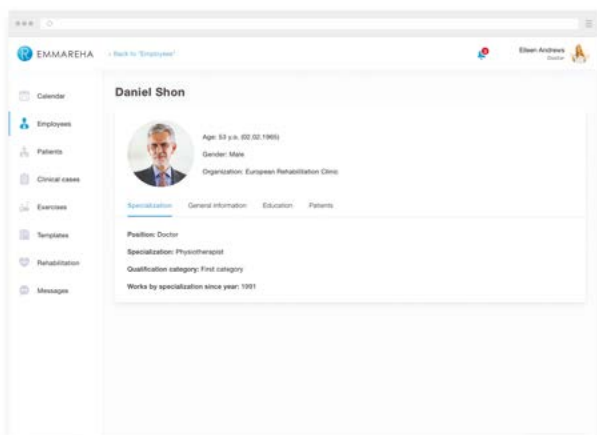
EMMAREHA

‹ Back to "Employees"

Eileen Andrews
Doctor

Calendar

Employees

Patients

Clinical cases

Exercises

Templates

Rehabilitation

Messages

Daniel Shon

Age: 53 y.o. (02.02.1965)

Gender: Male

Organization: European Rehabilitation Clinic

Specialization General information Education Patients

Position: Doctor

Specialization: Physiotherapist

Qualification category: First category

Works by specialization since year: 1991